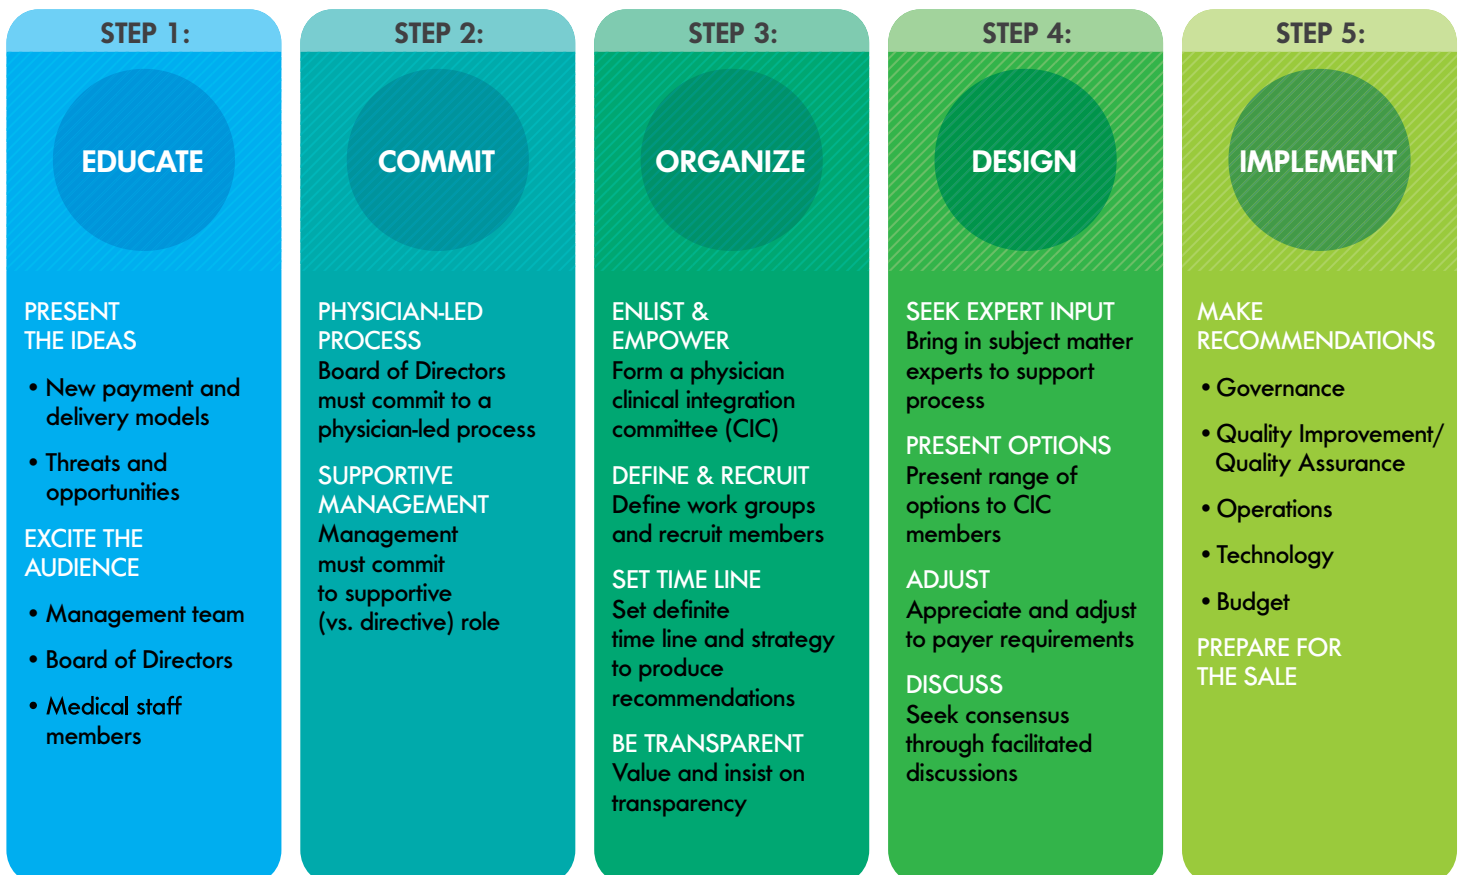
STEP 1:

EDUCATE

PRESENT THE IDEAS

• New payment and delivery models

• Threats and opportunities

EXCITE THE AUDIENCE

• Management team

• Board of Directors

• Medical staff members

STEP 2:

COMMIT

PHYSICIAN-LED PROCESS
Board of Directors must commit to a physician-led process

SUPPORTIVE MANAGEMENT
Management must commit to supportive (vs. directive) role

STEP 3:

ORGANIZE

ENLIST & EMPOWER
Form a physician clinical integration committee (CIC)

DEFINE & RECRUIT
Define work groups and recruit members

SET TIME LINE
Set definite time line and strategy to produce recommendations

BE TRANSPARENT
Value and insist on transparency

STEP 4:

DESIGN

SEEK EXPERT INPUT
Bring in subject matter experts to support process

PRESENT OPTIONS
Present range of options to CIC members

ADJUST
Appreciate and adjust to payer requirements

DISCUSS
Seek consensus through facilitated discussions

STEP 5:

IMPLEMENT

MAKE RECOMMENDATIONS

• Governance

• Quality Improvement/ Quality Assurance

• Operations

• Technology

• Budget

PREPARE FOR THE SALE